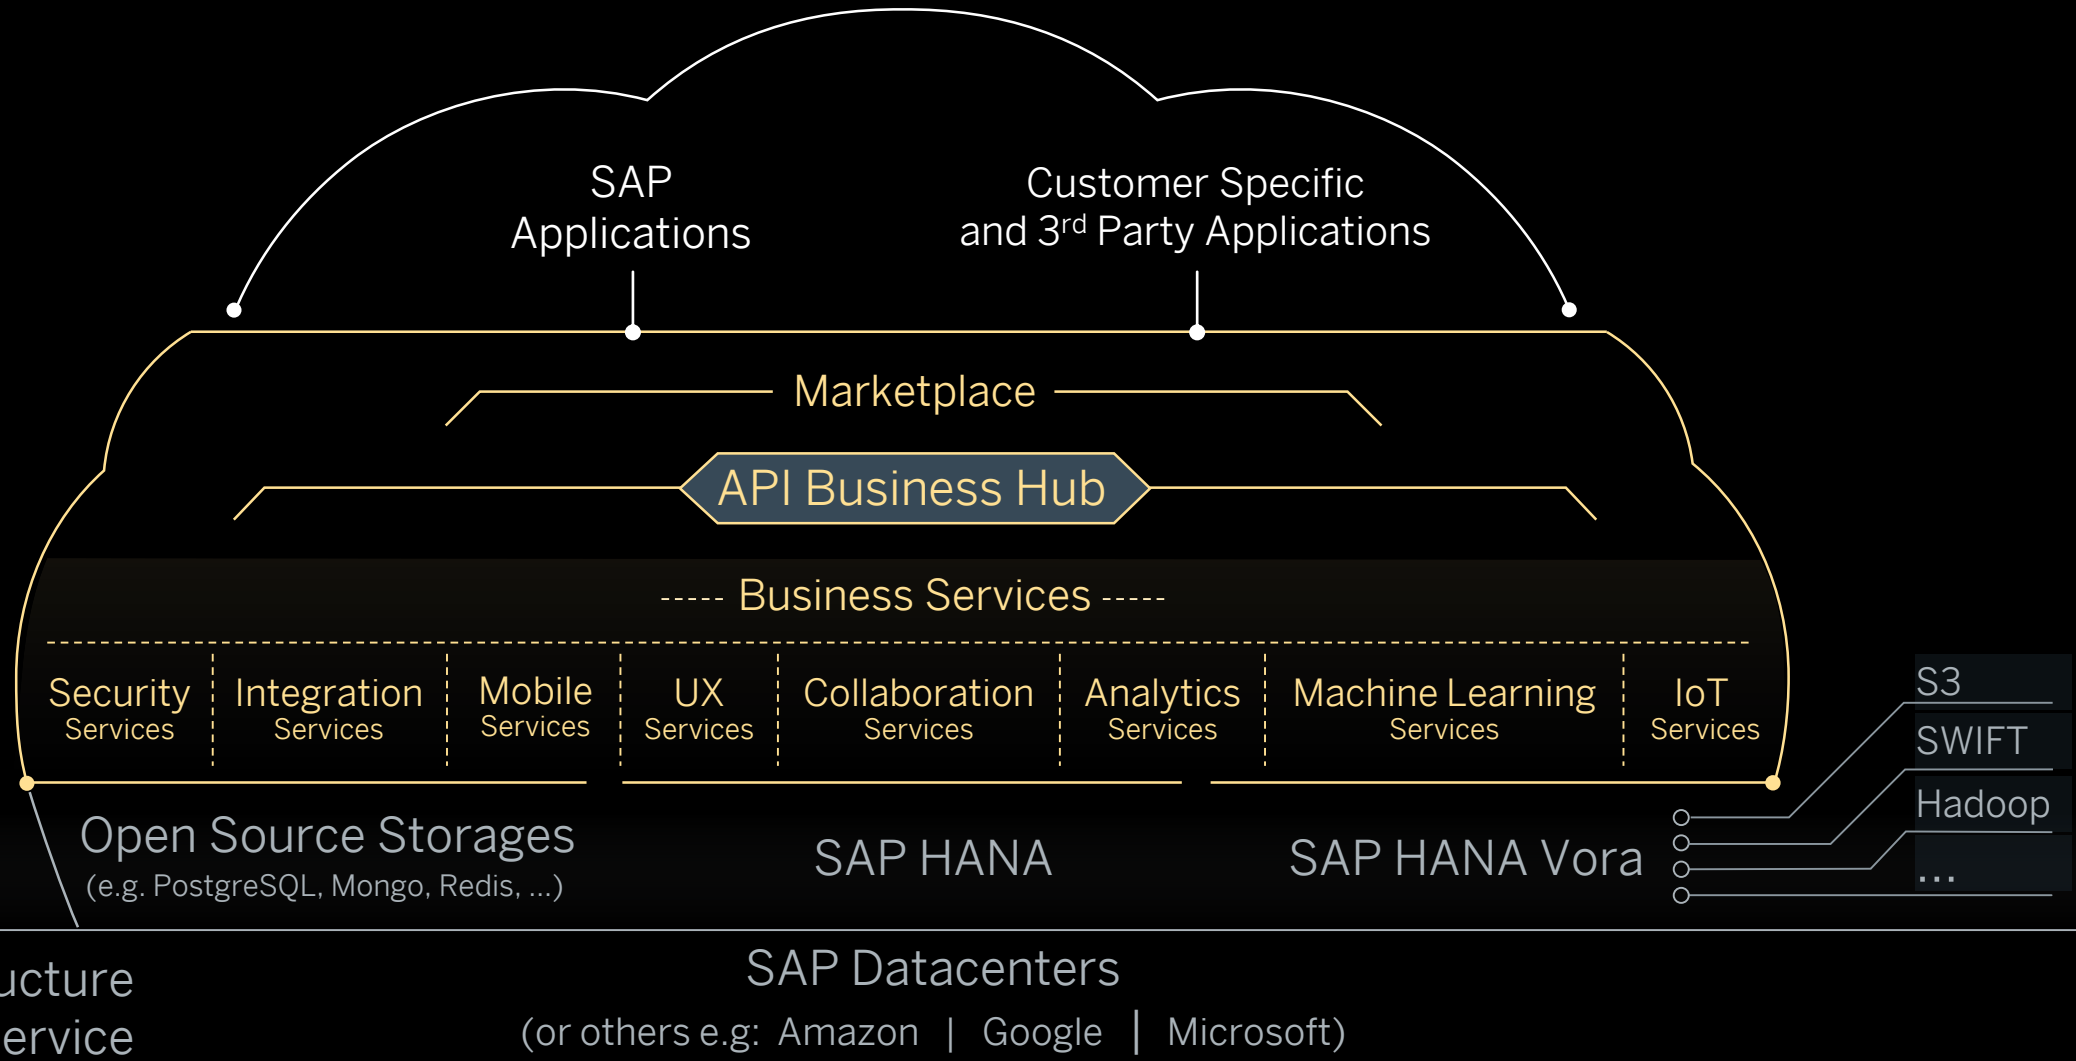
SAP Applications

Customer Specific and 3$^{rd}$ Party Applications

Marketplace

API Business Hub

----- Business Services -----

Security Services | Integration Services | Mobile Services | UX Services | Collaboration Services | Analytics Services | Machine Learning Services | IoT Services

S3
SWIFT
Hadoop
...

Open Source Storages
(e.g. PostgreSQL, Mongo, Redis, ...)

SAP HANA

SAP HANA Vora

ucture
ervice

SAP Datacenters
(or others e.g: Amazon | Google | Microsoft)